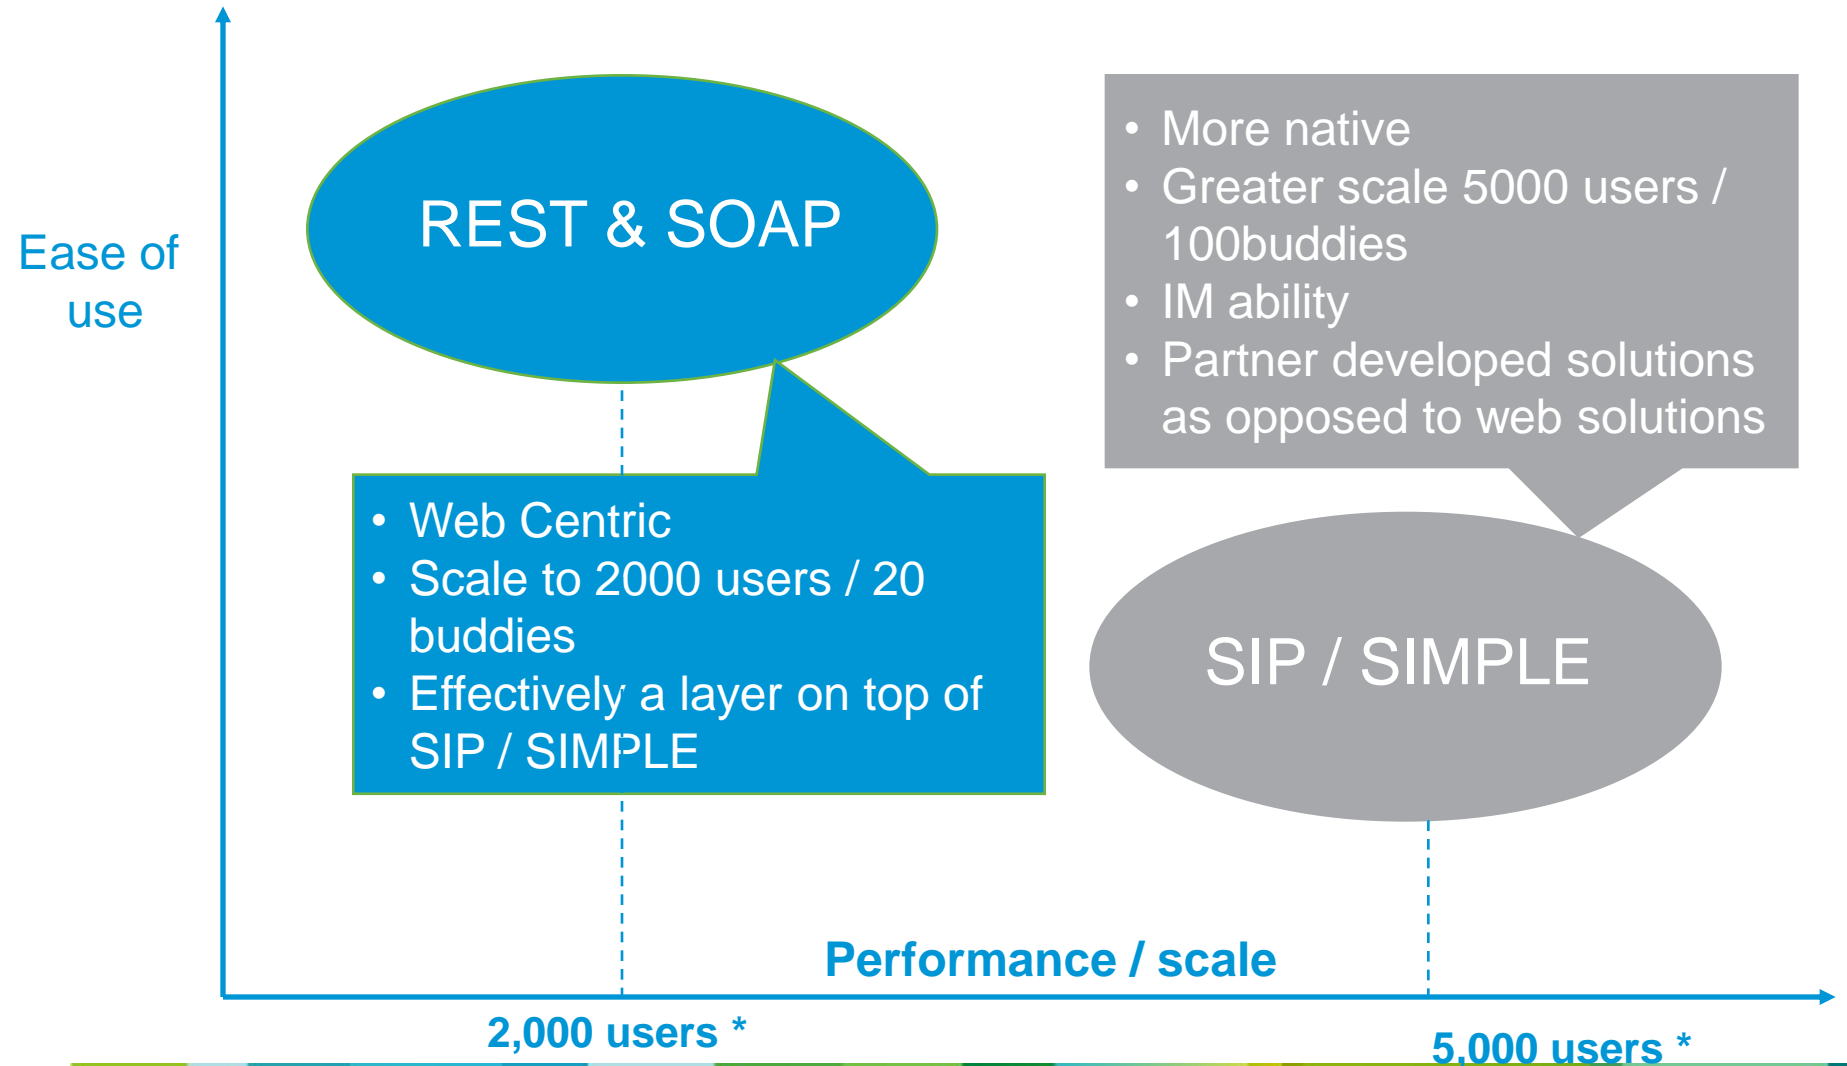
Ease of use

REST & SOAP

• Web Centric
• Scale to 2000 users / 20 buddies
• Effectively a layer on top of SIP / SIMPLE

• More native
• Greater scale 5000 users / 100buddies
• IM ability
• Partner developed solutions as opposed to web solutions

SIP / SIMPLE

Performance / scale

2,000 users *

5,000 users *